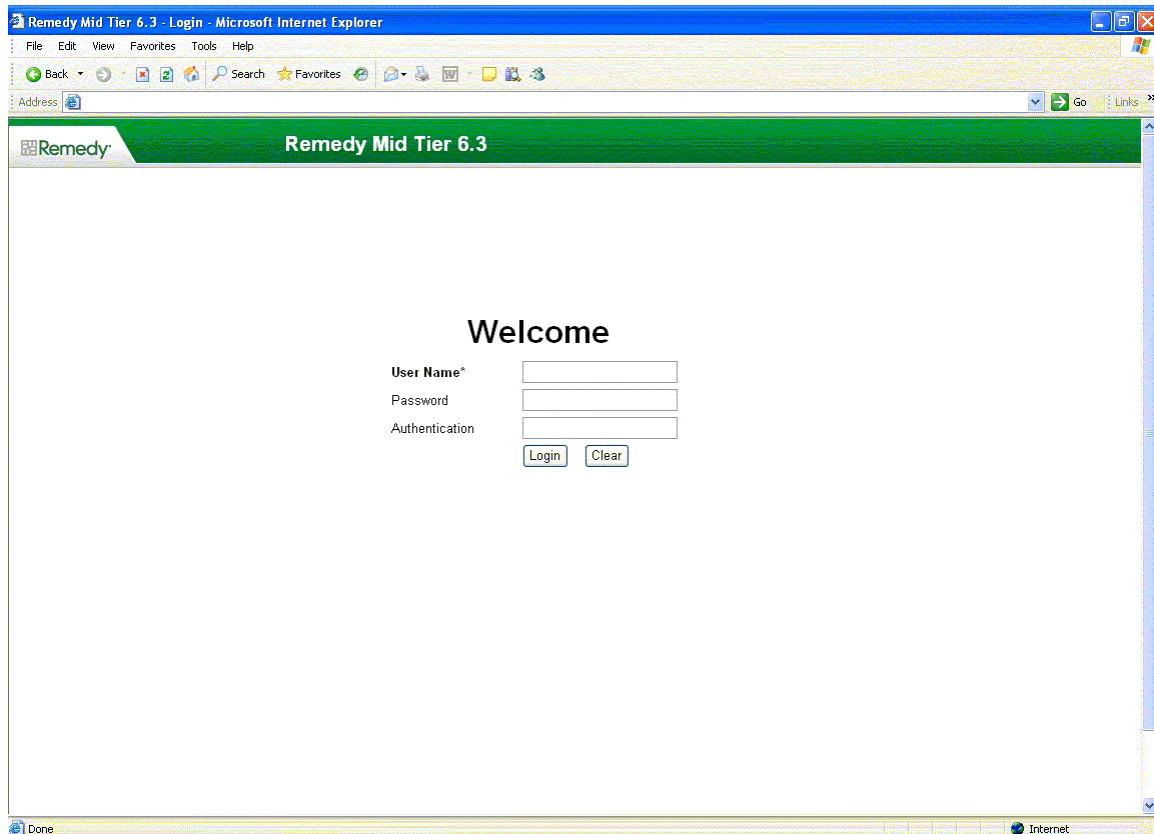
Remedy Mid Tier 6.3 - Login - Microsoft Internet Explorer

File Edit View Favorites Tools Help

Back Search Favorites

Address Go Links

Remedy

Remedy Mid Tier 6.3

Welcome

User Name*

Password

Authentication

Login Clear

Done

Internet